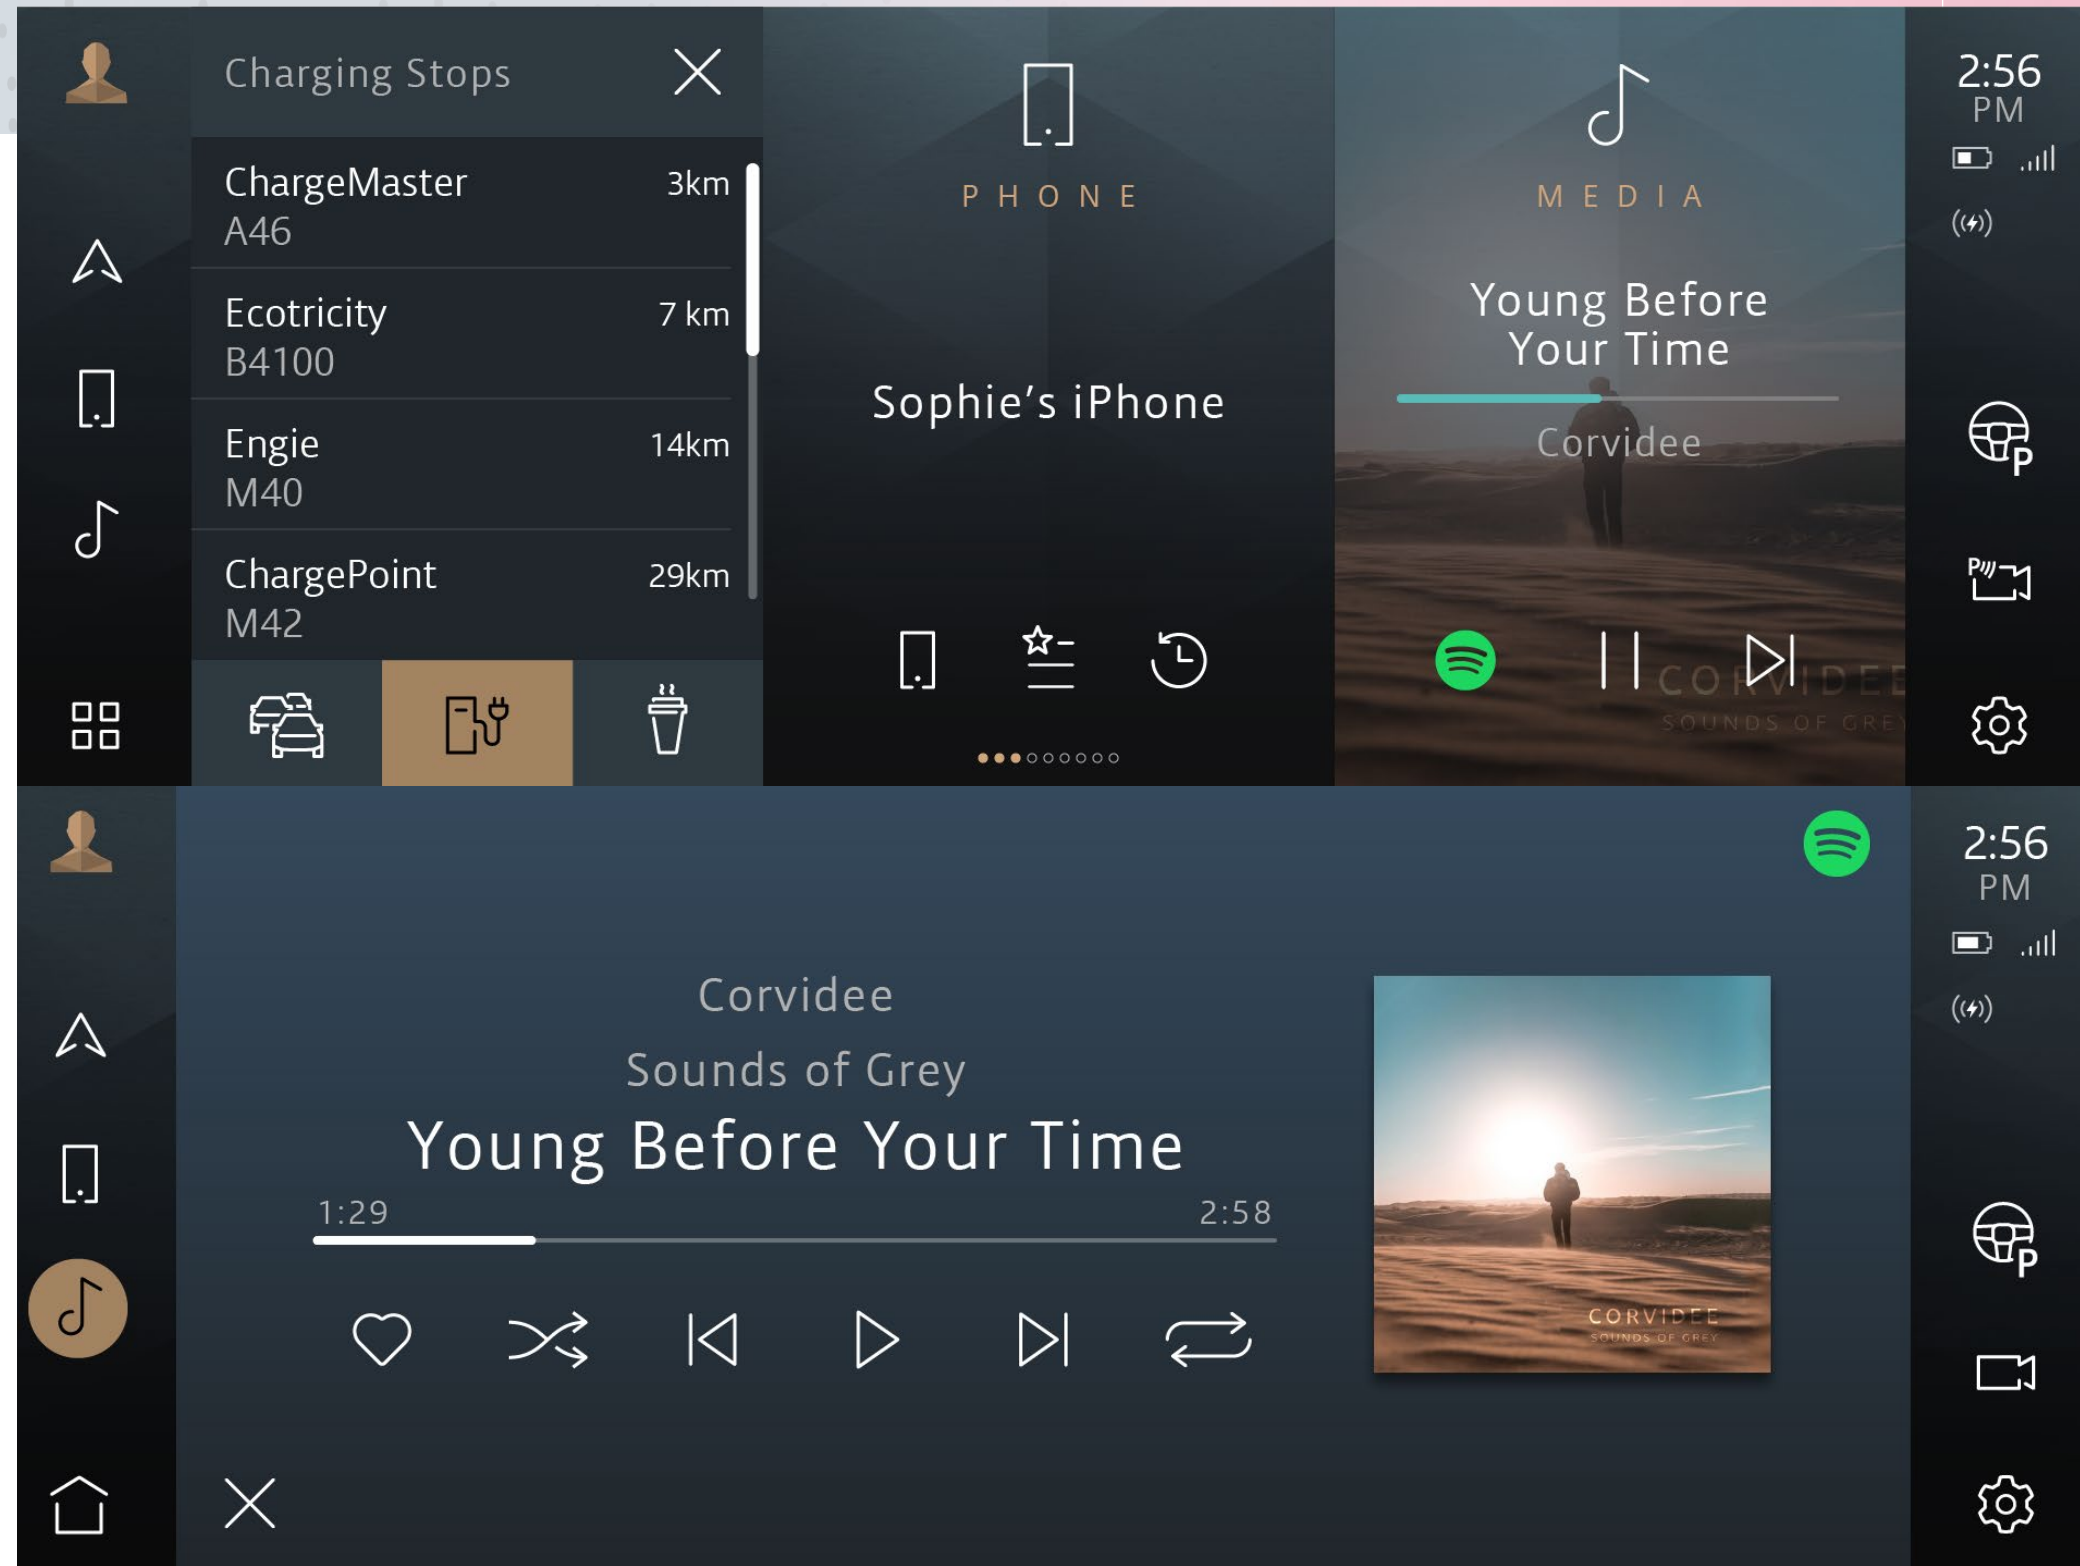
Charging Stops

ChargeMaster 3km
A46

Ecotricity 7 km
B4100

Engie 14km
M40

ChargePoint 29km
M42

PHONE

Sophie's iPhone

MEDIA

Young Before Your Time

Corvidee

CORVIDEE
SOUNDS OF GREY

2:56
PM

Corvidee

Sounds of Grey

Young Before Your Time

1:29 2:58

CORVIDEE
SOUNDS OF GREY

2:56
PM